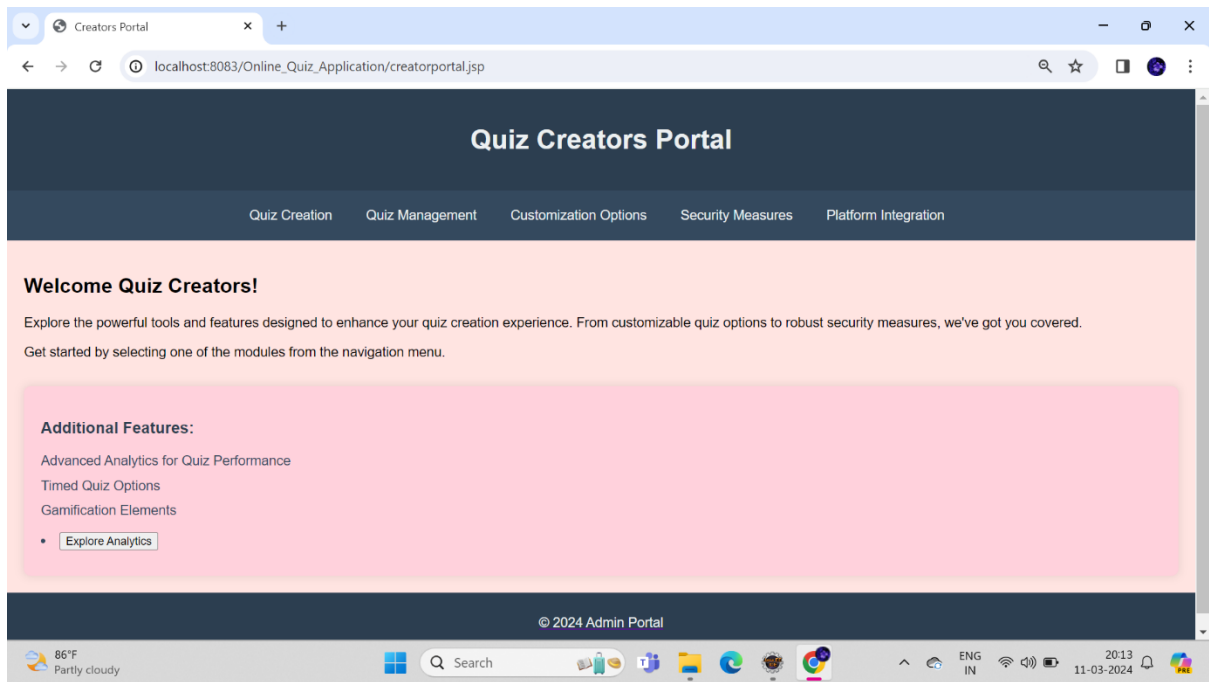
Creators Portal

localhost:8083/Online_Quiz_Application/creatorportal.jsp

Quiz Creators Portal

Quiz Creation Quiz Management Customization Options Security Measures Platform Integration

Welcome Quiz Creators!

Explore the powerful tools and features designed to enhance your quiz creation experience. From customizable quiz options to robust security measures, we've got you covered.

Get started by selecting one of the modules from the navigation menu.

Additional Features:

Advanced Analytics for Quiz Performance

Timed Quiz Options

Gamification Elements

- Explore Analytics

© 2024 Admin Portal

86°F
Partly cloudy

Search

ENG
IN

20:13
11-03-2024